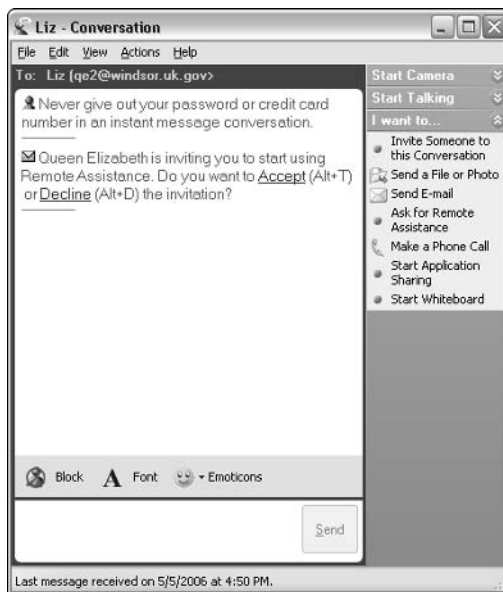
Liz - Conversation

File Edit View Actions Help

To: Liz (qe2@windsor.uk.gov>

Never give out your password or credit card number in an instant message conversation.

Queen Elizabeth is inviting you to start using Remote Assistance. Do you want to Accept (Alt+T) or Decline (Alt+D) the invitation?

Start Camera

Start Talking

I want to...

Invite Someone to this Conversation

Send a File or Photo

Send E-mail

Ask for Remote Assistance

Make a Phone Call

Start Application Sharing

Start Whiteboard

Block Font Emoticons

Send

Last message received on 5/5/2006 at 4:50 PM.